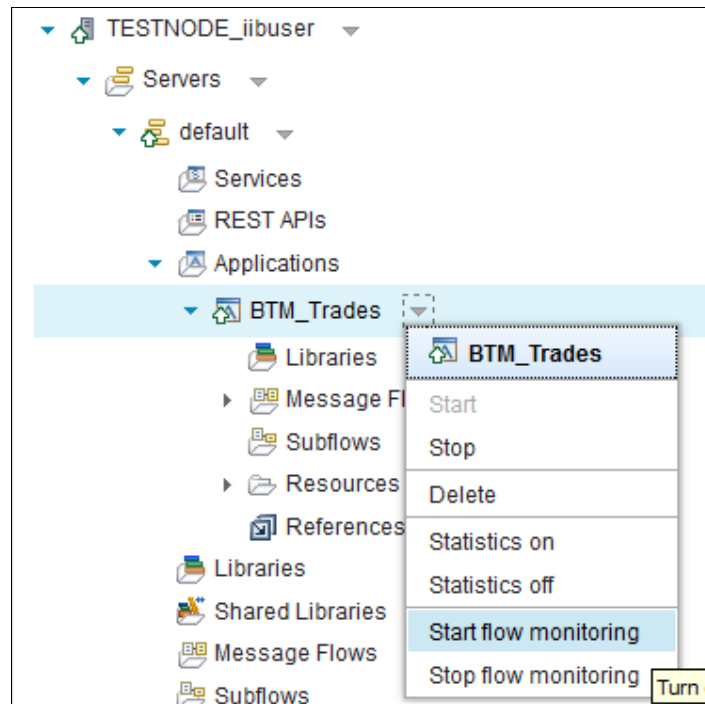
TESTNODE_iibuser

Servers

default

Services

REST APIs

Applications

BTM_Trades

Libraries

Message Fl

Subflows

Resources

References

Libraries

Shared Libraries

Message Flows

Subflows

BTM_Trades

Start

Stop

Delete

Statistics on

Statistics off

Start flow monitoring

Stop flow monitoring

Turn